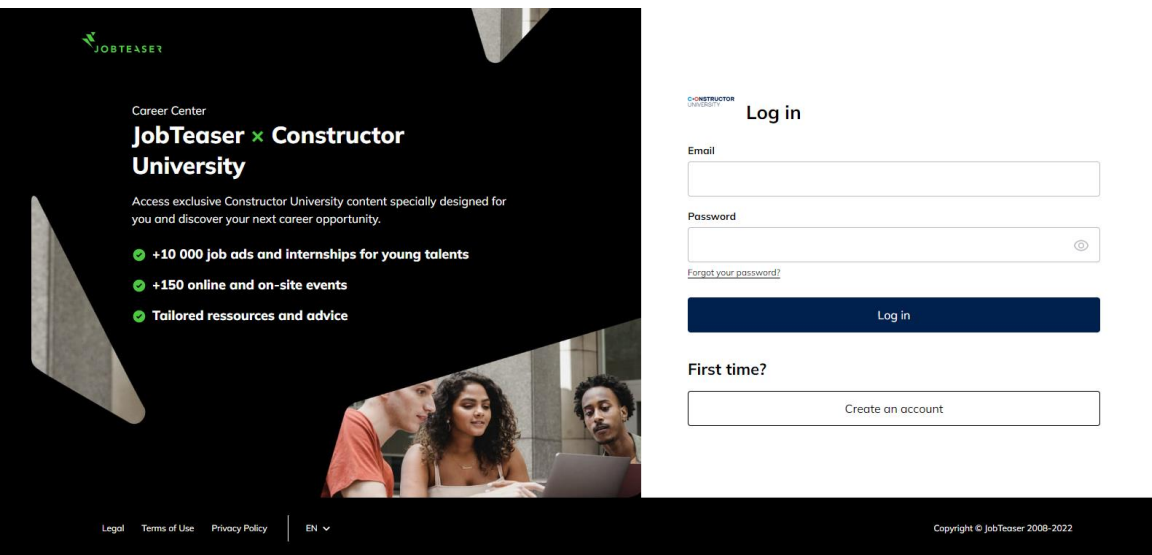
JOBTEASER

Career Center
JobTeaser × Constructor University

Access exclusive Constructor University content specially designed for you and discover your next career opportunity.

+10 000 job ads and internships for young talents

+150 online and on-site events

Tailored ressources and advice

CONSTRUCTOR UNIVERSITY

Log in

Email

Password

Forgot your password?

Log in

First time?

Create an account

Legal Terms of Use Privacy Policy EN

Copyright © JobTeaser 2008-2022